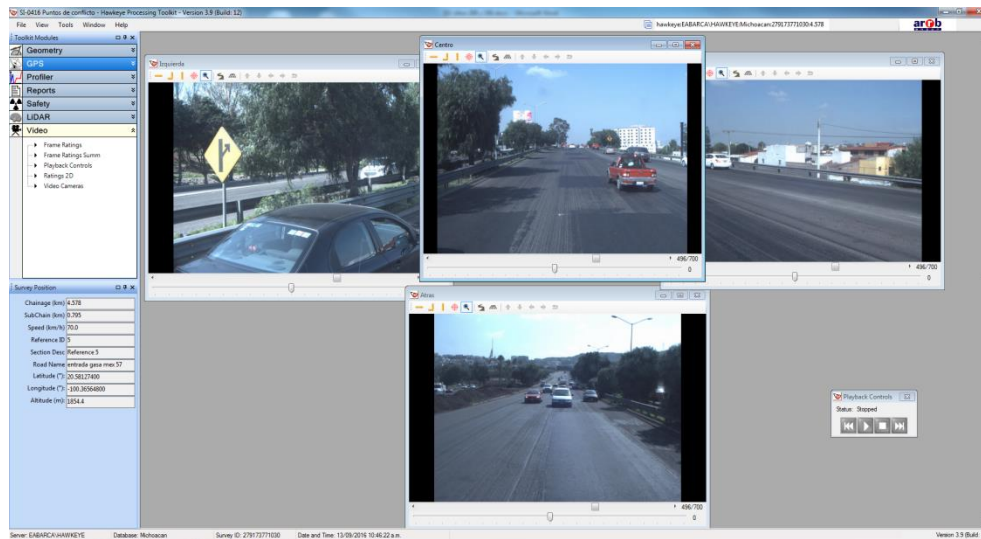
SI-0416 Puntos de conflicto - Hawkeye Processing Toolkit - Version 3.9 (Build: 12)

File View Tools Window Help

hawkeye:EABARCA\HAWKEYE:Michoacan:279173771030:4.578

arrb

Toolkit Modules

Geometry

GPS

Profiler

Reports

Safety

LiDAR

Video

Frame Ratings

Frame Ratings Summ

Playback Controls

Ratings 2D

Video Cameras

Izquierda

Centro

496/700

0

496/700

0

Survey Position

| | |
|---|---|
| Chainage (km) | 4.578 |
| SubChain (km) | 0.795 |
| Speed (km/h) | 70.0 |
| Reference ID | 5 |
| Section Desc | Reference 5 |
| Road Name | entrada gasa mex 57 |
| Latitude (°) | 20.58127400 |
| Longitude (°) | -100.36564800 |
| Altitude (m) | 1854.4 |

Atras

496/700

0

Playback Controls

Status: Stopped

Server: EABARCA\HAWKEYE Database: Michoacan Survey ID: 279173771030 Date and Time: 13/09/2016 10:46:22 a.m.

Version 3.9 (Build: